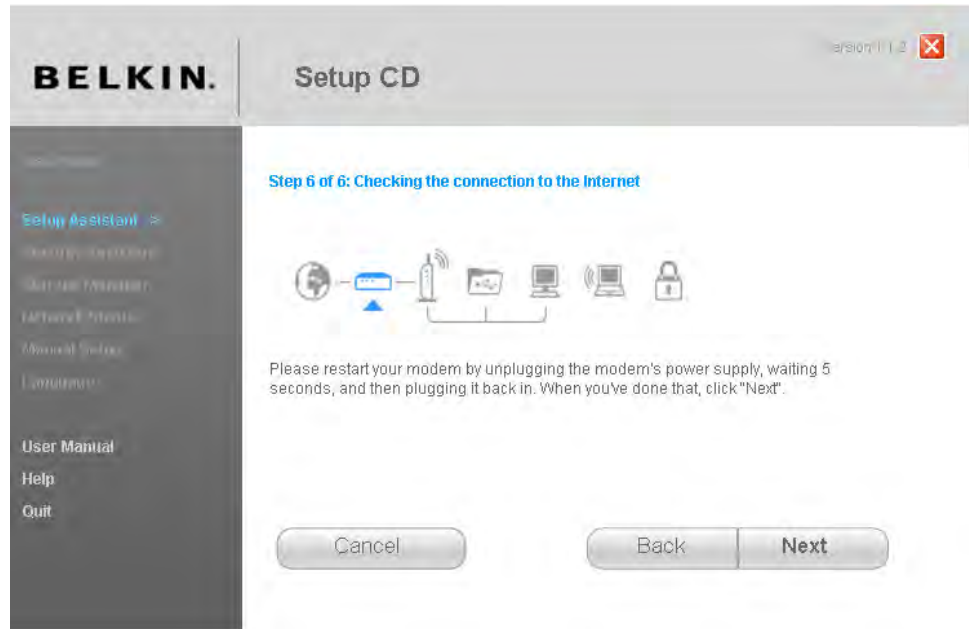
BELKIN.

Setup CD

Version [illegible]

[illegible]

Setup Assistant >

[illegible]

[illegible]

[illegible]

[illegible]

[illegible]

User Manual

Help

Quit

Step 6 of 6: Checking the connection to the Internet

Please restart your modem by unplugging the modem's power supply, waiting 5 seconds, and then plugging it back in. When you've done that, click "Next".

Cancel

Back

Next